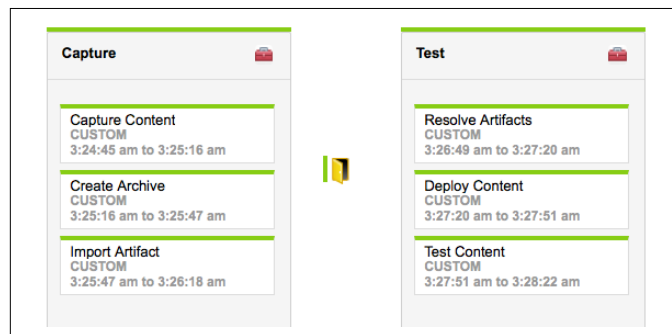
Capture

Capture Content
CUSTOM
3:24:45 am to 3:25:16 am

Create Archive
CUSTOM
3:25:16 am to 3:25:47 am

Import Artifact
CUSTOM
3:25:47 am to 3:26:18 am

Test

Resolve Artifacts
CUSTOM
3:26:49 am to 3:27:20 am

Deploy Content
CUSTOM
3:27:20 am to 3:27:51 am

Test Content
CUSTOM
3:27:51 am to 3:28:22 am